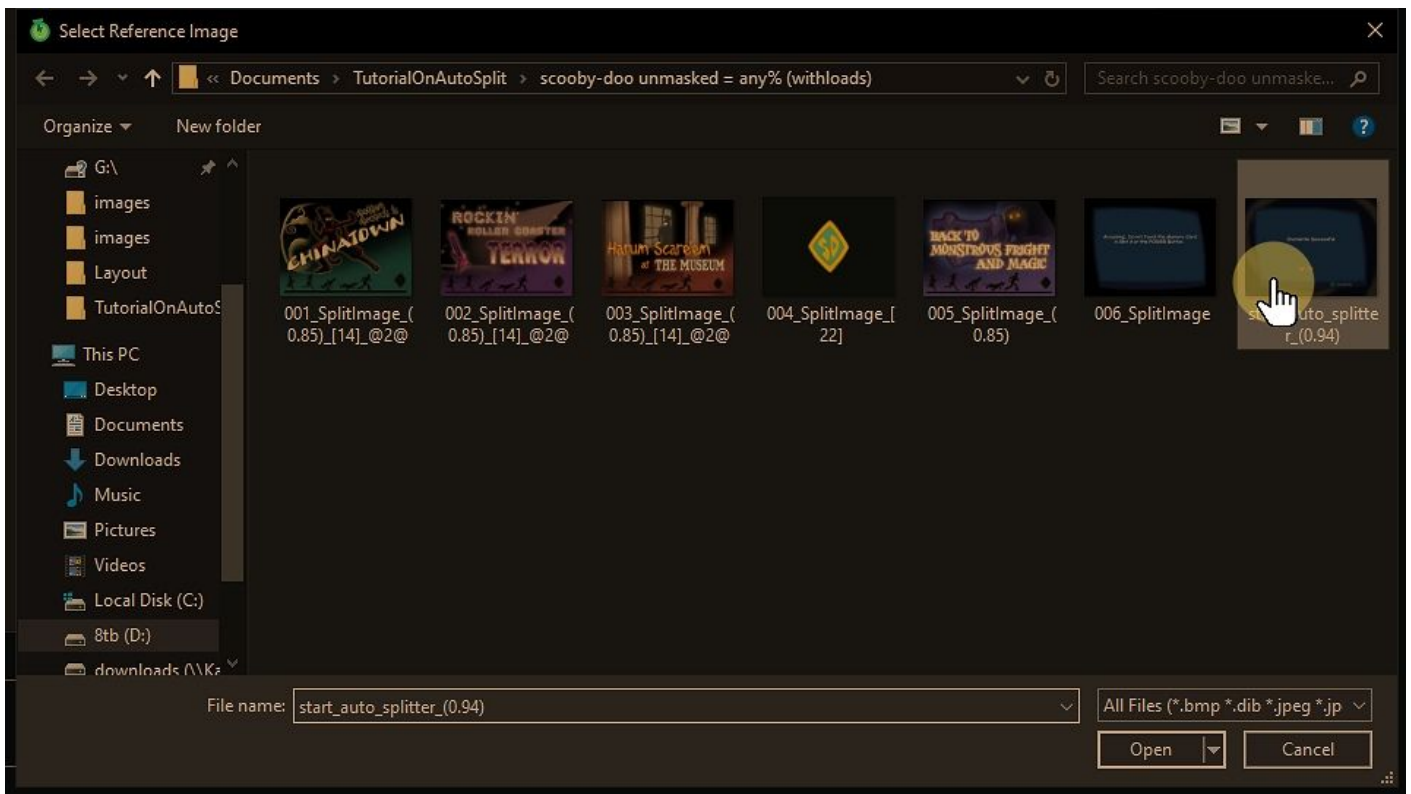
Select Reference Image

« Documents › TutorialOnAutoSplit › scooby-doo unmasked = any% (withloads)

Search scooby-doo unmaske...

Organize ▾ New folder

G:\
images
images
Layout
TutorialOnAutoS
This PC
Desktop
Documents
Downloads
Music
Pictures
Videos
Local Disk (C:)
8tb (D:)
downloads (\\Ka

CHINATOWN
001_SplitImage_(0.85)_[14]_@2@

ROCKIN' ROLLER COASTER TERROR
002_SplitImage_(0.85)_[14]_@2@

Harum Scarem at THE MUSEUM
003_SplitImage_(0.85)_[14]_@2@

004_SplitImage_[22]

BACK TO MONSTROUS FRIGHT AND MAGIC
005_SplitImage_(0.85)

006_SplitImage

st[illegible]uto_splitter_(0.94)

File name: start_auto_splitter_(0.94)

All Files (*.bmp *.dib *.jpeg *.jp

Open

Cancel